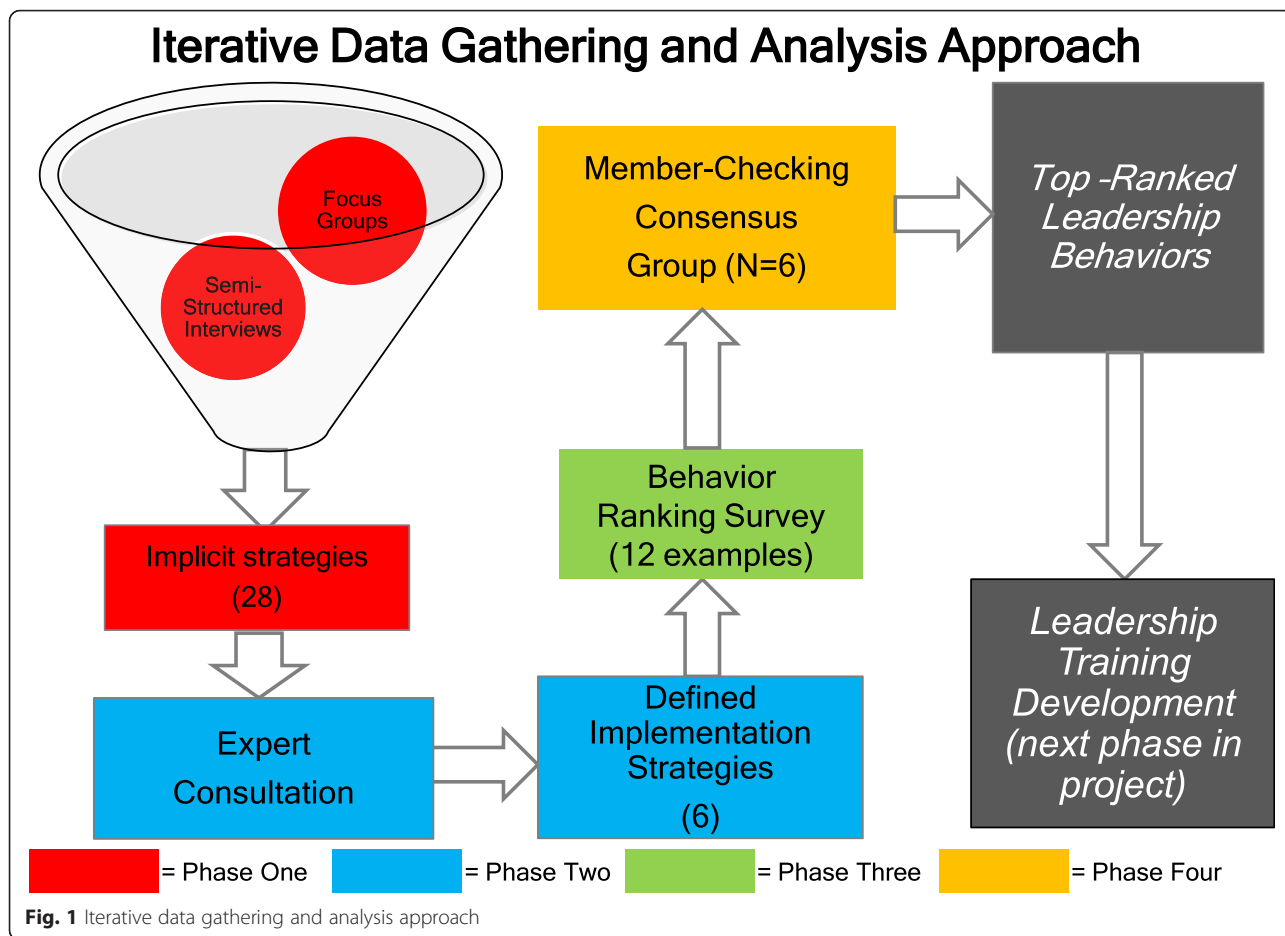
Iterative Data Gathering and Analysis Approach

Focus Groups

Semi-Structured Interviews

Implicit strategies (28)

Expert Consultation

Defined Implementation Strategies (6)

Behavior Ranking Survey (12 examples)

Member-Checking Consensus Group (N=6)

Top -Ranked Leadership Behaviors

Leadership Training Development (next phase in project)

= Phase One = Phase Two = Phase Three = Phase Four

Fig. 1 Iterative data gathering and analysis approach